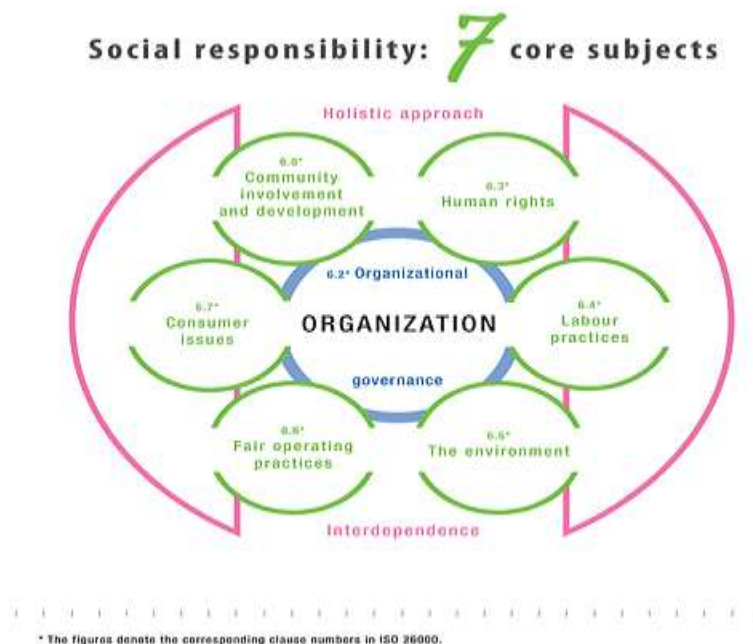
Social responsibility: 7 core subjects

Holistic approach

6.8* Community involvement and development

6.3* Human rights

6.2* Organizational

6.7* Consumer issues

ORGANIZATION

6.4* Labour practices

governance

6.6* Fair operating practices

6.5* The environment

Interdependence

* The figures denote the corresponding clause numbers in ISO 26000.